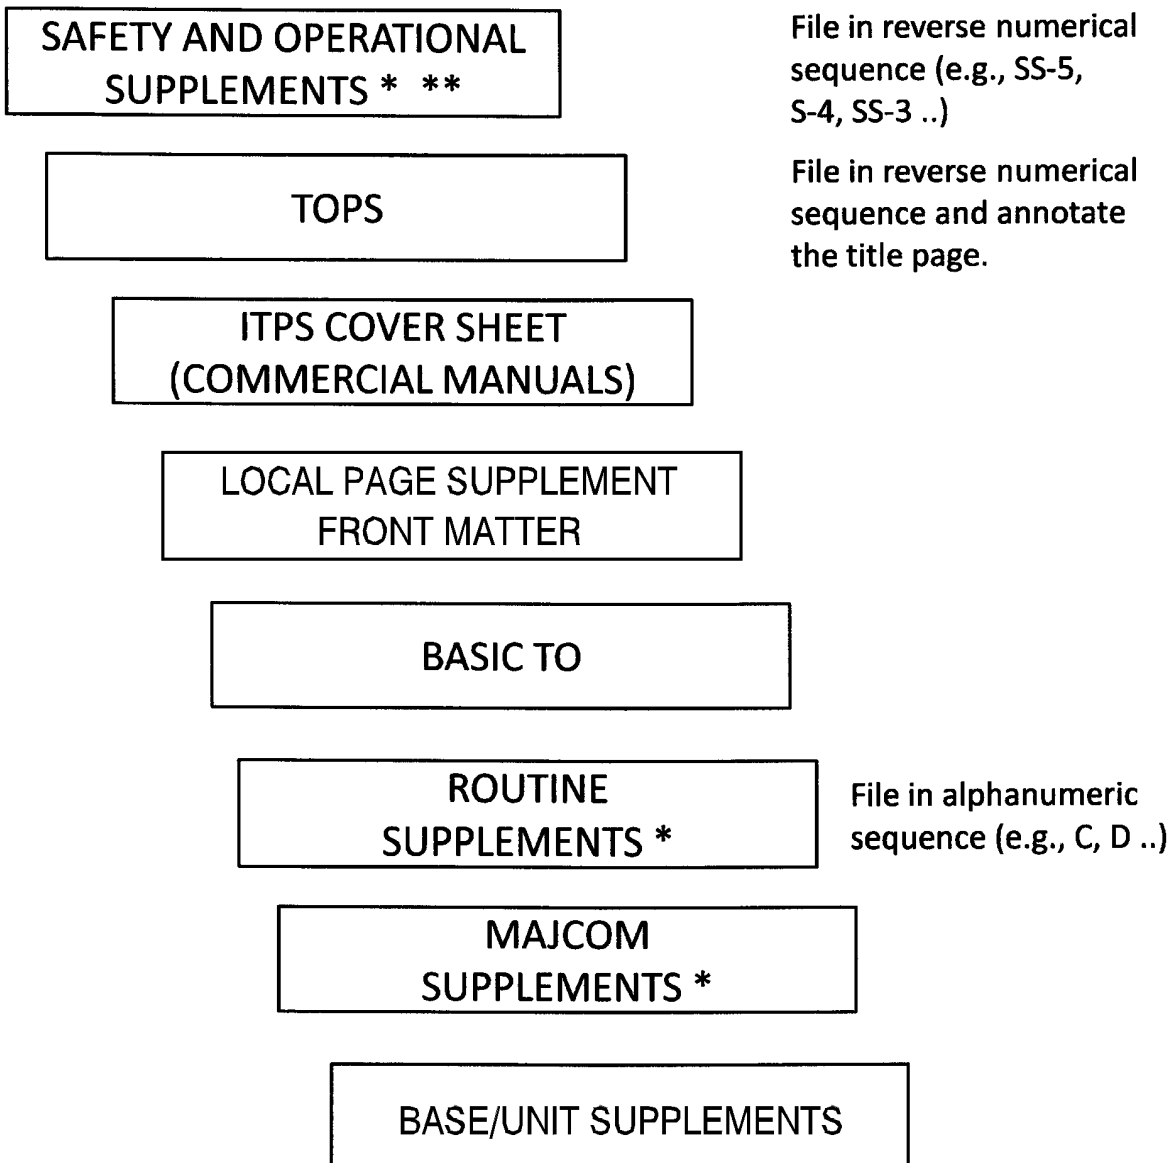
SAFETY AND OPERATIONAL SUPPLEMENTS * **

File in reverse numerical sequence (e.g., SS-5, S-4, SS-3 ..)

TOPS

File in reverse numerical sequence and annotate the title page.

ITPS COVER SHEET (COMMERCIAL MANUALS)

LOCAL PAGE SUPPLEMENT FRONT MATTER

BASIC TO

ROUTINE SUPPLEMENTS *

File in alphanumeric sequence (e.g., C, D ..)

MAJCOM SUPPLEMENTS *

BASE/UNIT SUPPLEMENTS